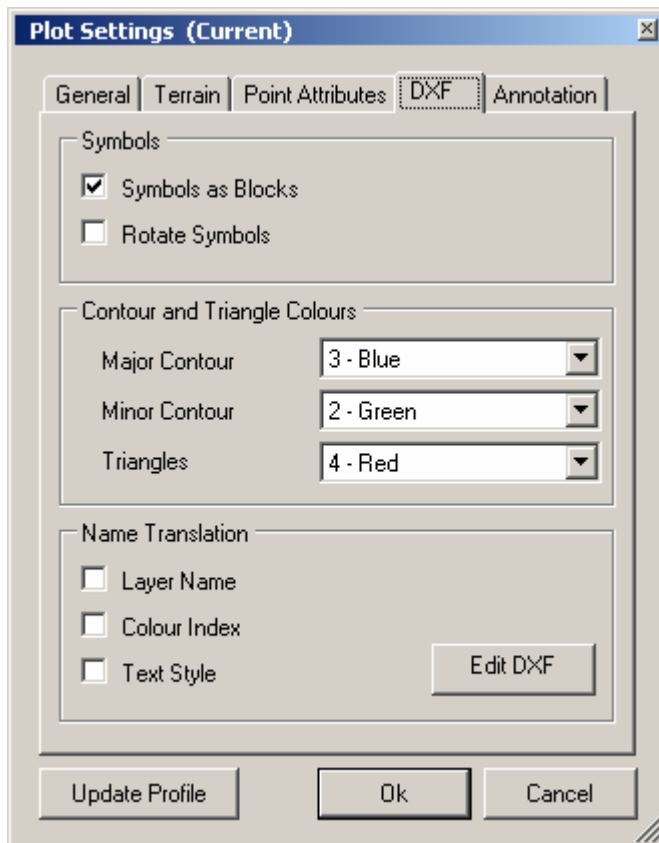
Plot Settings (Current)

General | Terrain | Point Attributes | DXF | Annotation

Symbols

☑ Symbols as Blocks

☐ Rotate Symbols

Contour and Triangle Colours

Major Contour 3 - Blue

Minor Contour 2 - Green

Triangles 4 - Red

Name Translation

☐ Layer Name

☐ Colour Index

☐ Text Style

Edit DXF

Update Profile

Ok

Cancel